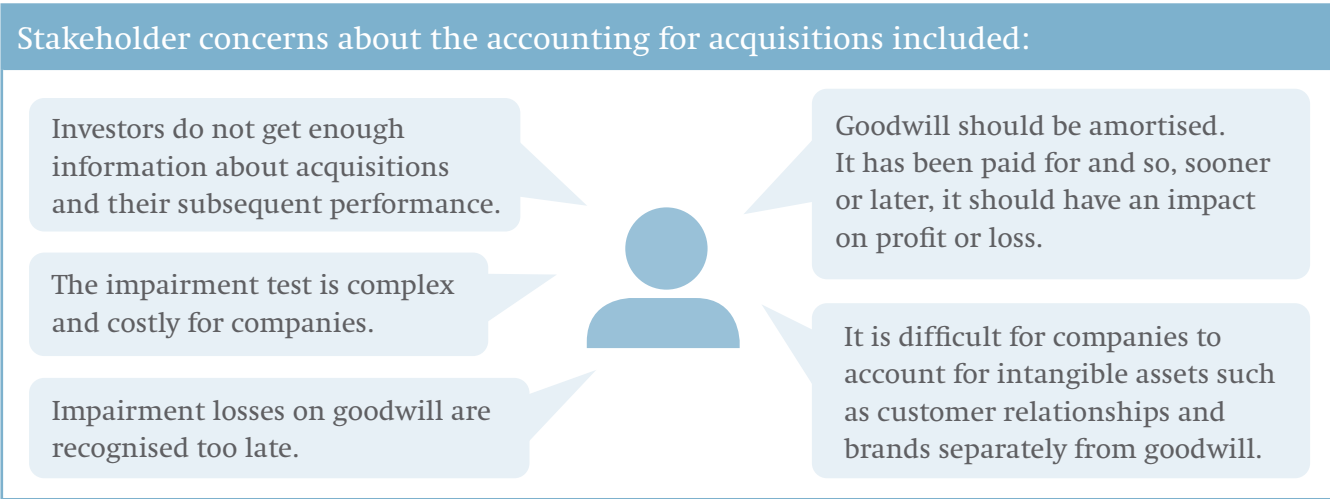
Stakeholder concerns about the accounting for acquisitions included:

Investors do not get enough information about acquisitions and their subsequent performance.

The impairment test is complex and costly for companies.

Impairment losses on goodwill are recognised too late.

Goodwill should be amortised. It has been paid for and so, sooner or later, it should have an impact on profit or loss.

It is difficult for companies to account for intangible assets such as customer relationships and brands separately from goodwill.